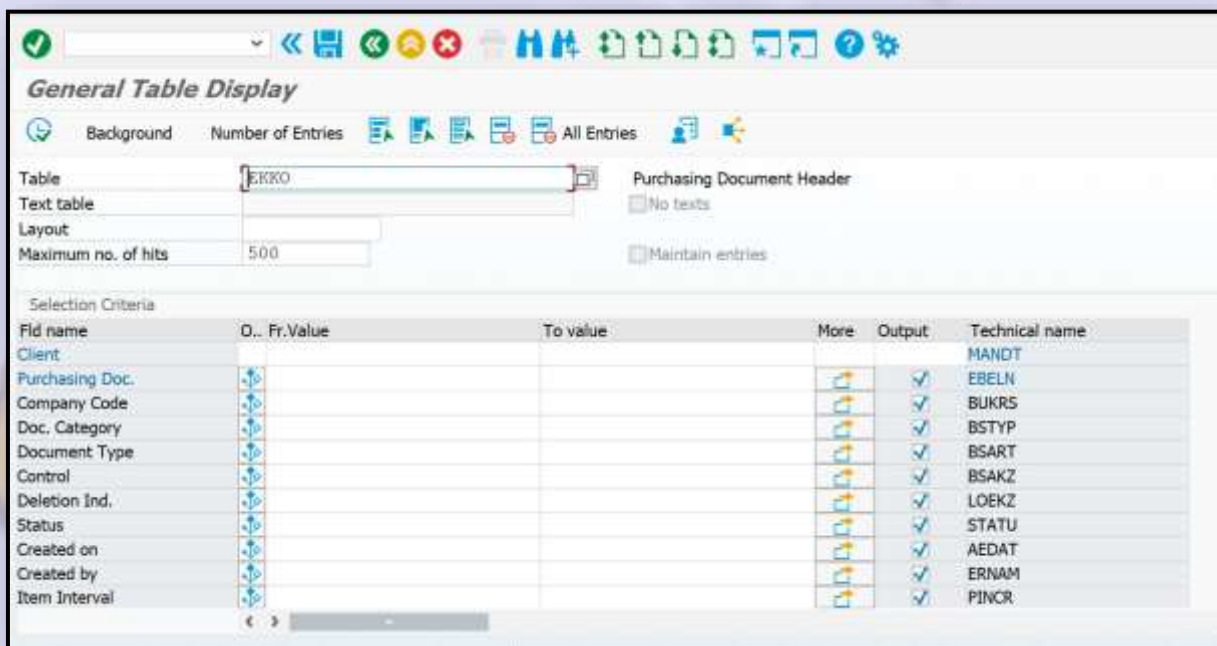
General Table Display

Background Number of Entries All Entries

| | | |
|---|---|---|
| Table | EKKO | Purchasing Document Header |
| Text table | | No texts |
| Layout | | |
| Maximum no. of hits | 500 | Maintain entries |

Selection Criteria

| Fld name | O.. | Fr.Value | To value | More | Output | Technical name |
|---|---|---|---|---|---|---|
| Client | | | | | | MANDT |
| Purchasing Doc. | | | | | ✓ | EBELN |
| Company Code | | | | | ✓ | BUKRS |
| Doc. Category | | | | | ✓ | BSTYP |
| Document Type | | | | | ✓ | BSART |
| Control | | | | | ✓ | BSAKZ |
| Deletion Ind. | | | | | ✓ | LOEKZ |
| Status | | | | | ✓ | STATU |
| Created on | | | | | ✓ | AEDAT |
| Created by | | | | | ✓ | ERNAM |
| Item Interval | | | | | ✓ | PINCR |